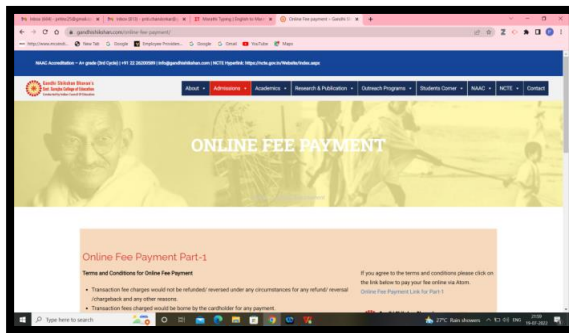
Inbox (604) - pnbhc25@gmail.co | Inbox (615) - pnb.chakravarty@ | Marathi Typing | English to Mar | Online Fee payment – Gandhi Sh | +

gandhishikshan.com/online-fee-payment/

http://www.incredi... | New Tab | Google | Employee Provident... | Google | Gmail | YouTube | Maps

NAAC Accreditation – A+ grade (3rd Cycle) | +91 22 26200089 | info@gandhishikshan.com | NCTE Hyperlink: https://ncte.gov.in/Website/index.aspx

Gandhi Shikshan Bhavan's Smt. Surajba College of Education

About | Admissions | Academics | Research & Publication | Outreach Programs | Students Corner | NAAC | NCTE | Contact

ONLINE FEE PAYMENT

Online Fee Payment Part-1

Terms and Conditions for Online Fee Payment

• Transaction fee charges would not be refunded/ reversed under any circumstances for any refund/ reversal /chargeback and any other reasons.

• Transaction fees charged would be borne by the cardholder for any payment.

If you agree to the terms and conditions please click on the link below to pay your fee online via Atom.

Online Fee Payment Link for Part-1

Type here to search

27°C Rain showers ENG